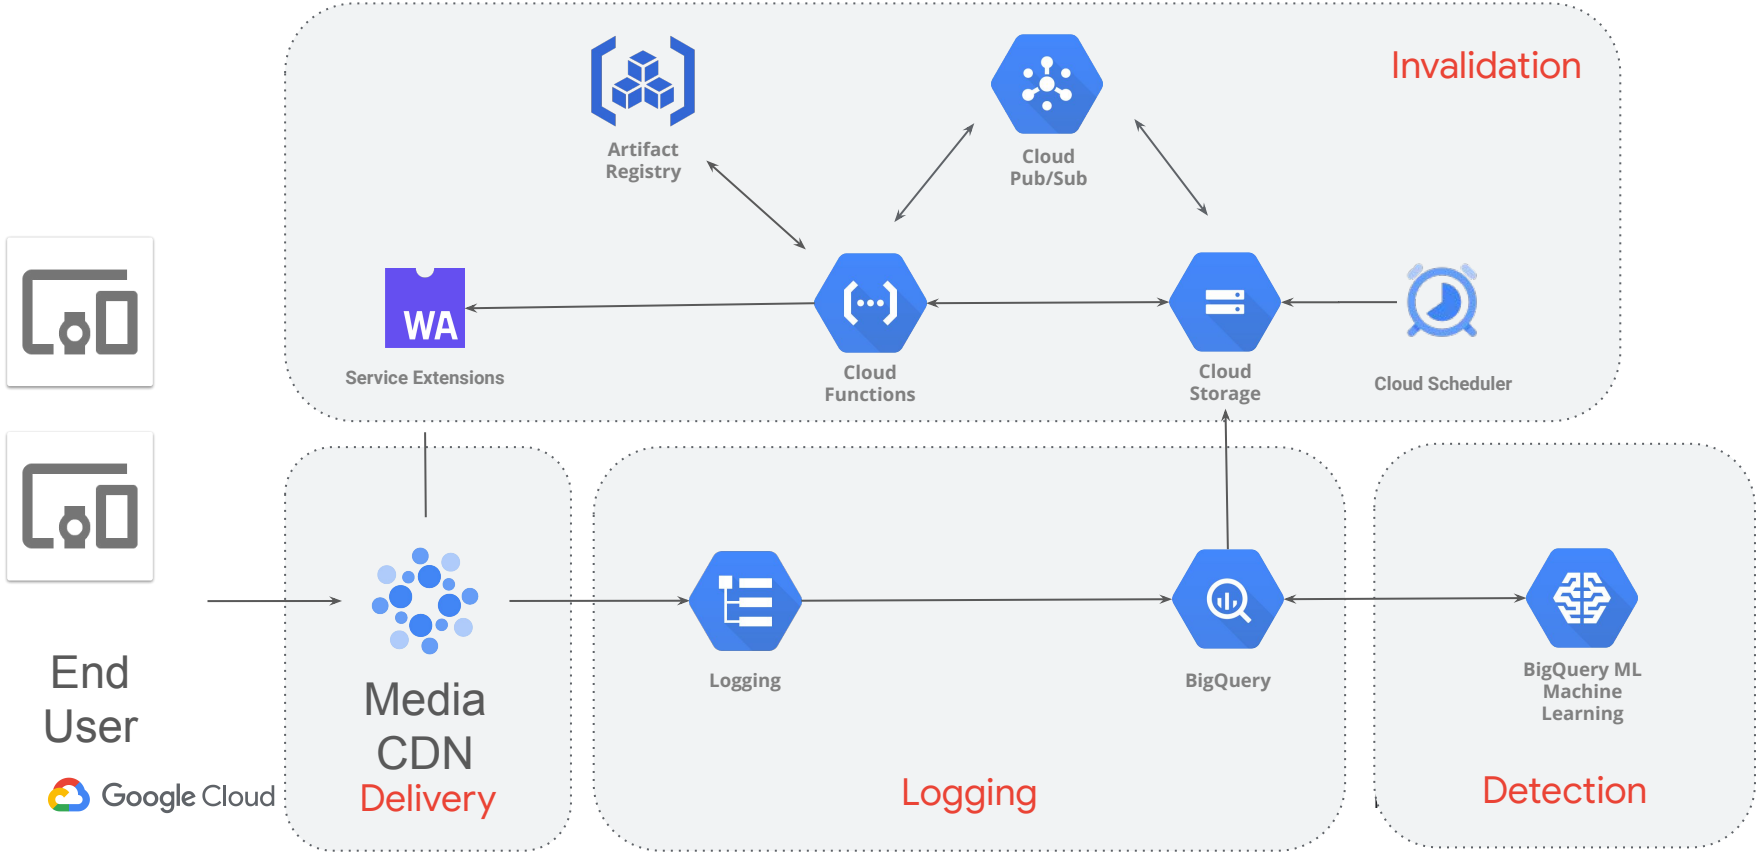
Invalidation

Artifact Registry

Cloud Pub/Sub

WA

Service Extensions

Cloud Functions

Cloud Storage

Cloud Scheduler

End User

Google Cloud

Media CDN

Delivery

Logging

BigQuery

BigQuery ML Machine Learning

Logging

Detection